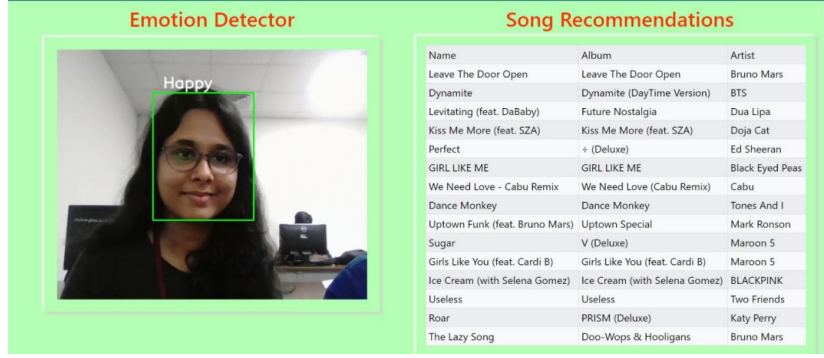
Emotion Detector

Happy

Song Recommendations

| Name | Album | Artist |
|---|---|---|
| Leave The Door Open | Leave The Door Open | Bruno Mars |
| Dynamite | Dynamite (DayTime Version) | BTS |
| Levitating (feat. DaBaby) | Future Nostalgia | Dua Lipa |
| Kiss Me More (feat. SZA) | Kiss Me More (feat. SZA) | Doja Cat |
| Perfect | ÷ (Deluxe) | Ed Sheeran |
| GIRL LIKE ME | GIRL LIKE ME | Black Eyed Peas |
| We Need Love - Cabu Remix | We Need Love (Cabu Remix) | Cabu |
| Dance Monkey | Dance Monkey | Tones And I |
| Uptown Funk (feat. Bruno Mars) | Uptown Special | Mark Ronson |
| Sugar | V (Deluxe) | Maroon 5 |
| Girls Like You (feat. Cardi B) | Girls Like You (feat. Cardi B) | Maroon 5 |
| Ice Cream (with Selena Gomez) | Ice Cream (with Selena Gomez) | BLACKPINK |
| Useless | Useless | Two Friends |
| Roar | PRISM (Deluxe) | Katy Perry |
| The Lazy Song | Doo-Wops & Hooligans | Bruno Mars |